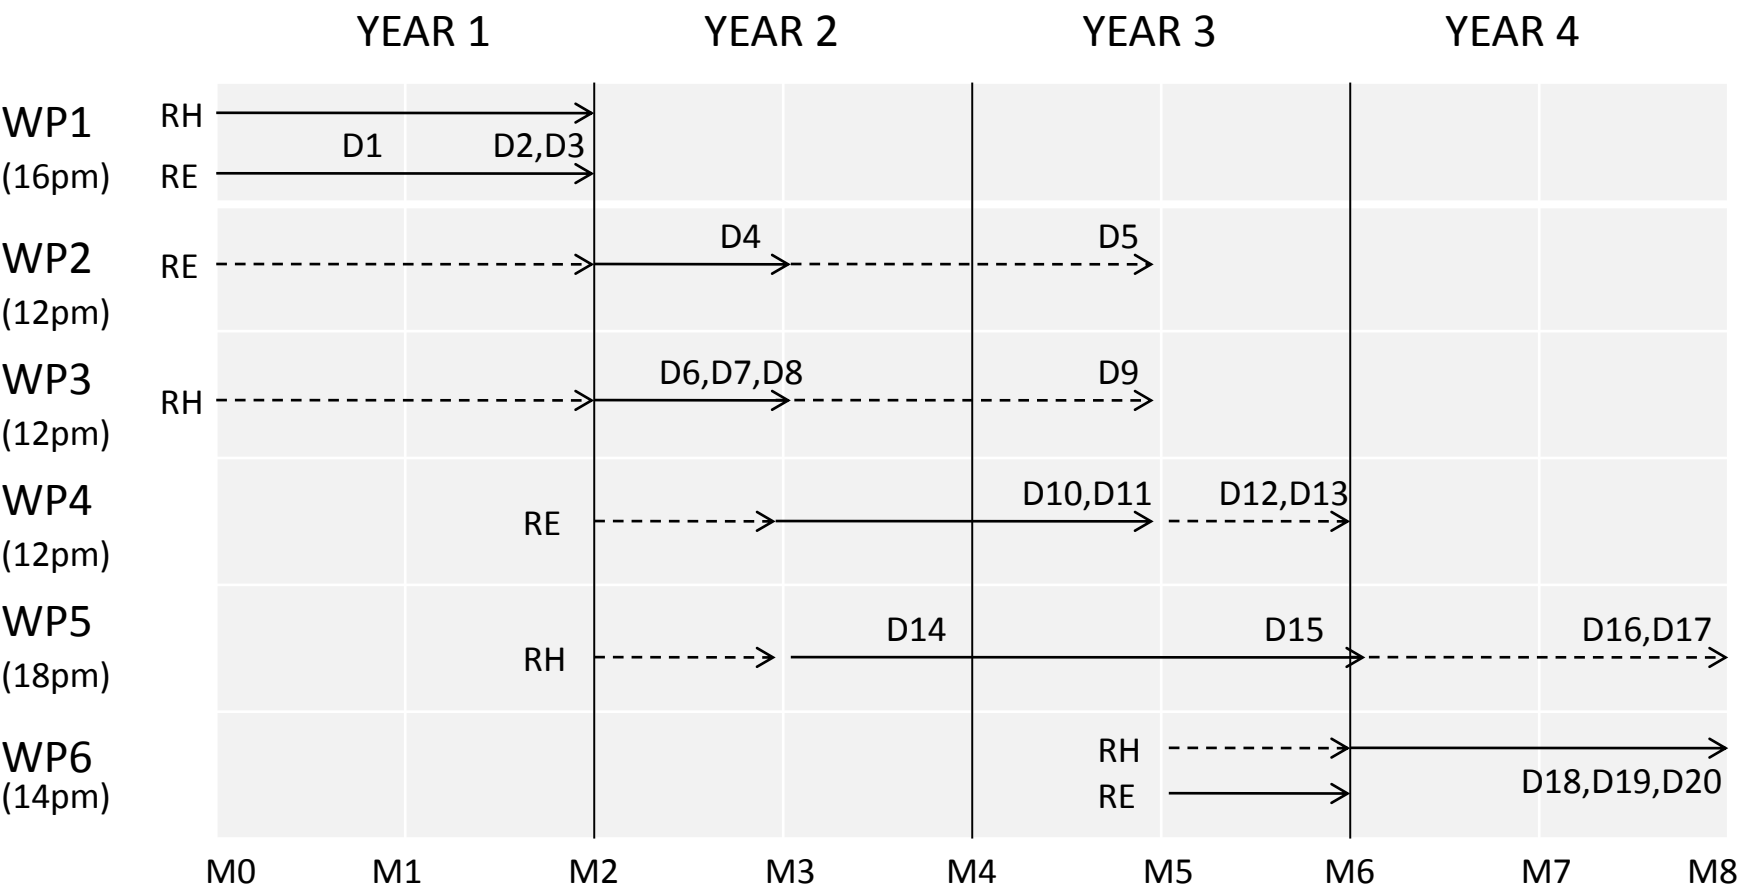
YEAR 1 YEAR 2 YEAR 3 YEAR 4

WP1 (16pm)
RH
D1 D2,D3
RE

WP2 (12pm)
RE
D4 D5

WP3 (12pm)
RH
D6,D7,D8 D9

WP4 (12pm)
RE
D10,D11 D12,D13

WP5 (18pm)
RH
D14 D15 D16,D17

WP6 (14pm)
RH
RE
D18,D19,D20

M0 M1 M2 M3 M4 M5 M6 M7 M8